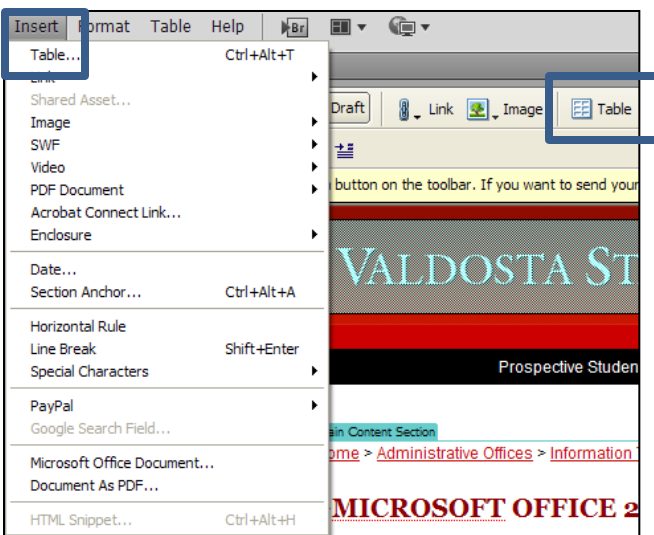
Insert Format Table Help Br

Table... Ctrl+Alt+T
Link
Shared Asset...
Image
SWF
Video
PDF Document
Acrobat Connect Link...
Enclosure

Date...
Section Anchor... Ctrl+Alt+A

Horizontal Rule
Line Break Shift+Enter
Special Characters

PayPal
Google Search Field...

Microsoft Office Document...
Document As PDF...

HTML Snippet... Ctrl+Alt+H

Draft Link Image Table

button on the toolbar. If you want to send your

VALDOSTA ST

Prospective Studen

ain Content Section

ome > Administrative Offices > Information

MICROSOFT OFFICE 2